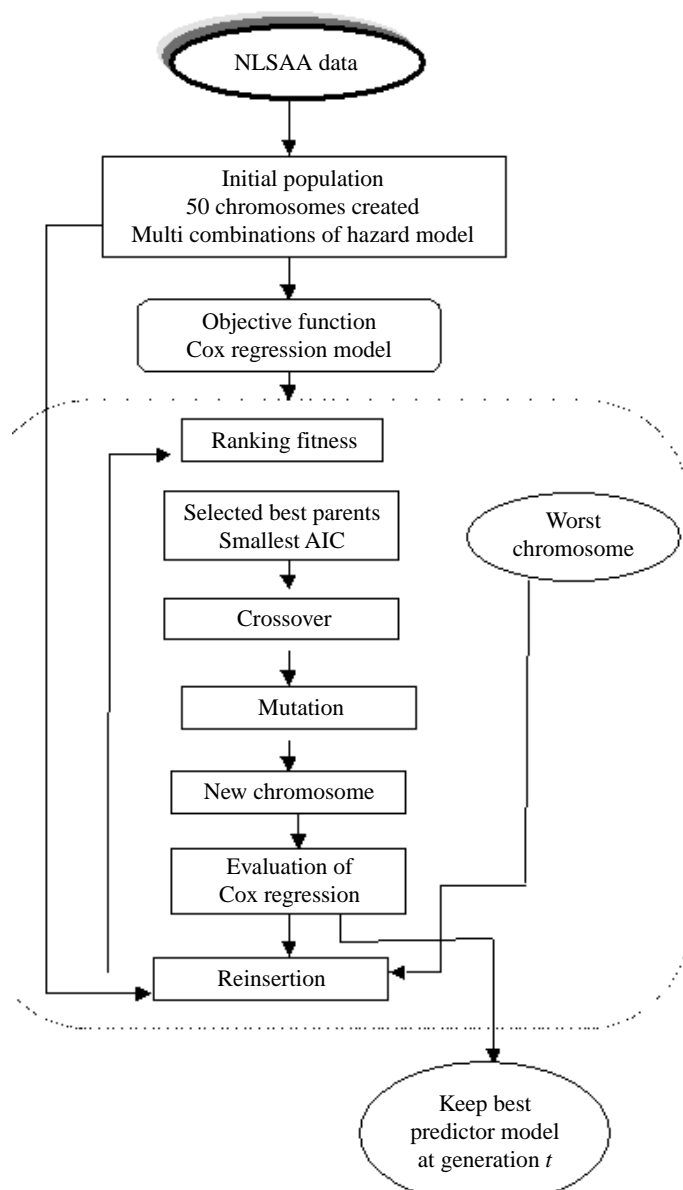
NLSAA data

Initial population
50 chromosomes created
Multi combinations of hazard model

Objective function
Cox regression model

Ranking fitness

Selected best parents
Smallest AIC

Worst chromosome

Crossover

Mutation

New chromosome

Evaluation of
Cox regression

Reinsertion

Keep best
predictor model
at generation $t$